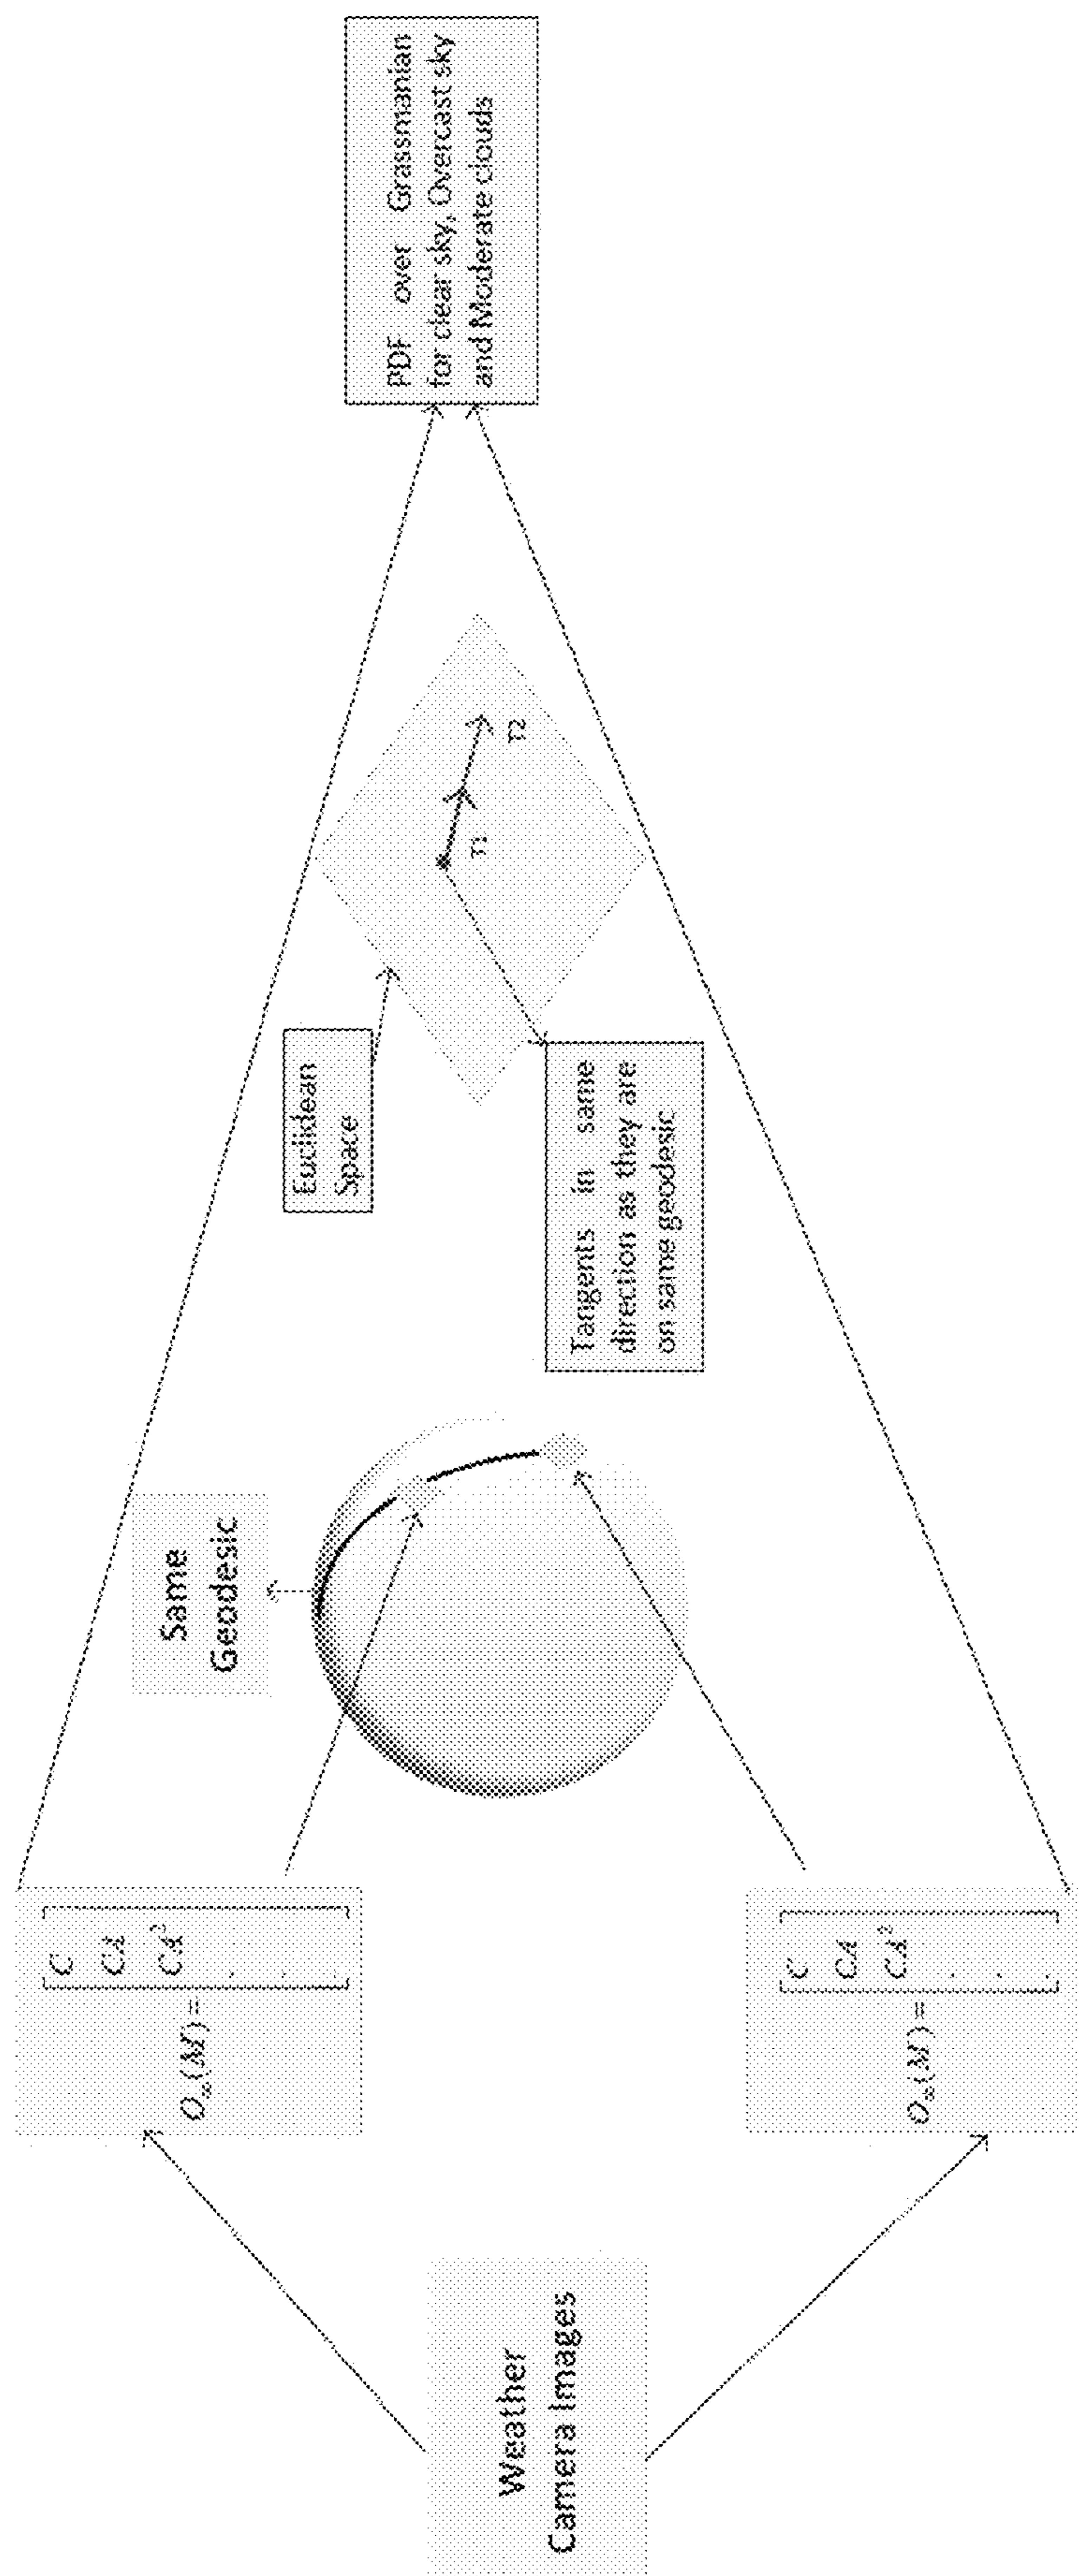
Weather Camera Images

$O_\infty(M) = \begin{bmatrix} C \\ CA \\ CA^2 \\ . \\ . \\ . \end{bmatrix}$

$O_\infty(M) = \begin{bmatrix} C \\ CA \\ CA^2 \\ . \\ . \\ . \end{bmatrix}$

Same Geodesic

Euclidean Space

Tangents in same direction as they are on same geodesic

T1

T2

PDF over Grassmanian for clear sky, Overcast sky and Moderate clouds